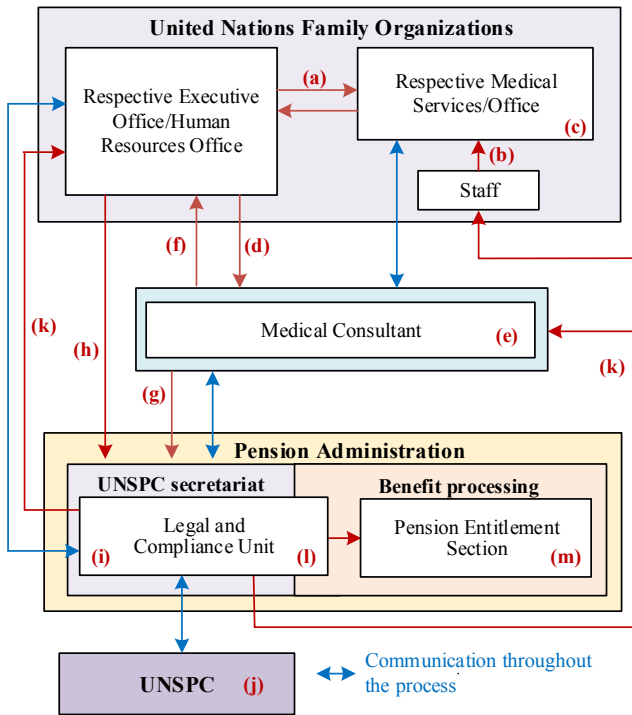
United Nations Family Organizations

Respective Executive Office/Human Resources Office

(a)

Respective Medical Services/Office

(c)

(b)

Staff

(f)

(d)

(k)

(h)

Medical Consultant

(e)

(k)

(g)

Pension Administration

UNSPC secretariat

Benefit processing

Legal and Compliance Unit

(i)

(l)

Pension Entitlement Section

(m)

UNSPC

(j)

Communication throughout the process